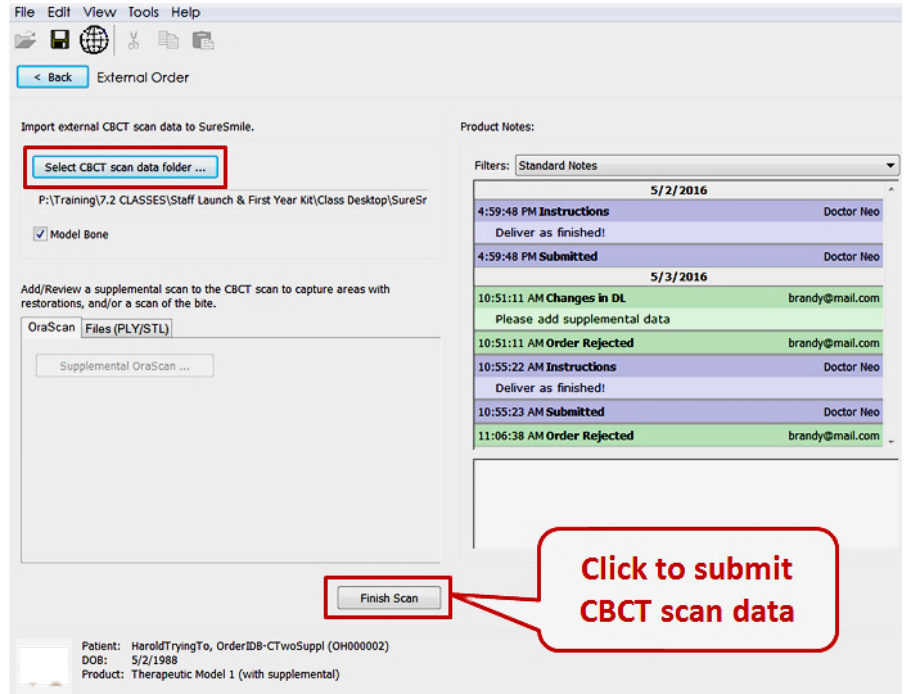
File Edit View Tools Help

< Back External Order

Import external CBCT scan data to SureSmile.

Select CBCT scan data folder ...

P:\Training\7.2 CLASSES\Staff Launch & First Year Kit\Class Desktop\SureSr

Model Bone

Add/Review a supplemental scan to the CBCT scan to capture areas with restorations, and/or a scan of the bite.

OraScan Files (PLY/STL)

Supplemental OraScan ...

Product Notes:

Filters: Standard Notes

5/2/2016

4:59:48 PM Instructions Doctor Neo

Deliver as finished!

4:59:48 PM Submitted Doctor Neo

5/3/2016

10:51:11 AM Changes in DL brandy@mail.com

Please add supplemental data

10:51:11 AM Order Rejected brandy@mail.com

10:55:22 AM Instructions Doctor Neo

Deliver as finished!

10:55:23 AM Submitted Doctor Neo

11:06:38 AM Order Rejected brandy@mail.com

Finish Scan

Click to submit CBCT scan data

Patient: HaroldTryingTo, OrderIDB-CTwoSuppl (OH000002)
DOB: 5/2/1988
Product: Therapeutic Model 1 (with supplemental)